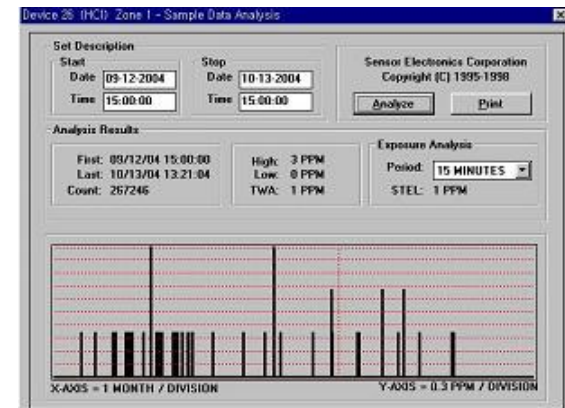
Device 26 (HCl) Zone 1 - Sample Data Analysis

Set Description
Start
Date 09-12-2004
Time 15:00:00
Stop
Date 10-13-2004
Time 15:00:00

Sensor Electronics Corporation
Copyright (C) 1995-1998

Analyze
Print

Analysis Results
First: 09/12/04 15:00:00
Last: 10/13/04 13:21:04
Count: 267246

High: 3 PPM
Low: 0 PPM
TWA: 1 PPM

Exposure Analysis
Period: 15 MINUTES
STEL: 1 PPM

X-AXIS = 1 MONTH / DIVISION
Y-AXIS = 0.3 PPM / DIVISION